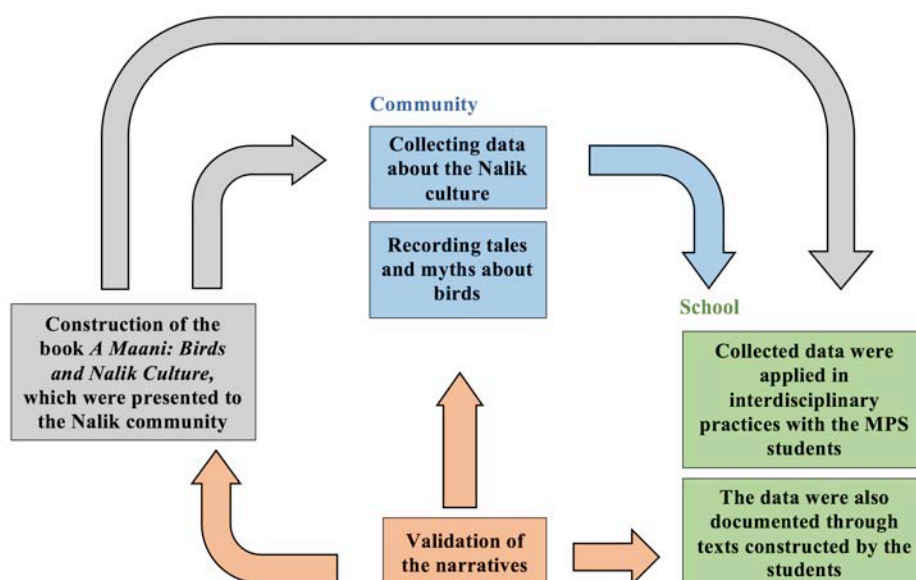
Community

Collecting data about the Nalik culture

Recording tales and myths about birds

Construction of the book *A Maani: Birds and Nalik Culture,* which were presented to the Nalik community

School

Collected data were applied in interdisciplinary practices with the MPS students

The data were also documented through texts constructed by the students

Validation of the narratives